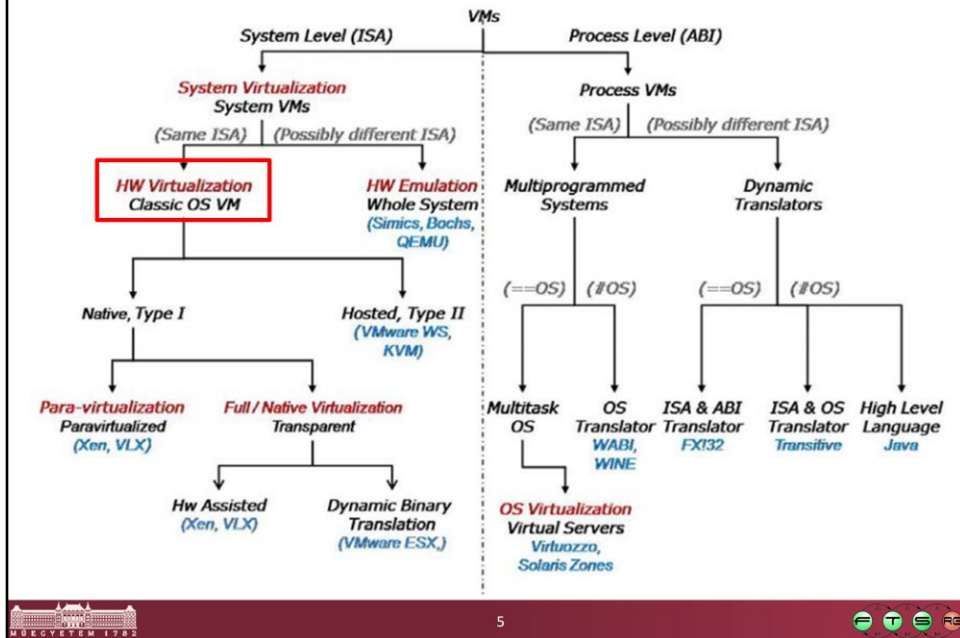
VMs

System Level (ISA)

Process Level (ABI)

System Virtualization
System VMs

(Same ISA) (Possibly different ISA)

HW Virtualization
Classic OS VM

HW Emulation
Whole System
(Simics, Bochs, QEMU)

Native, Type I

Hosted, Type II
(VMware WS, KVM)

Para-virtualization
Paravirtualized
(Xen, VLX)

Full / Native Virtualization
Transparent

Hw Assisted
(Xen, VLX)

Dynamic Binary Translation
(VMware ESX,)

Process VMs

(Same ISA) (Possibly different ISA)

Multiprogrammed Systems

Dynamic Translators

(==OS) (≠OS)

(==OS) (≠OS)

Multitask OS

OS Translator
WABI, WINE

ISA & ABI Translator
FX!32

ISA & OS Translator
Transitive

High Level Language
Java

OS Virtualization
Virtual Servers
Virtuozzo, Solaris Zones

MŰEGYETEM 1782

5